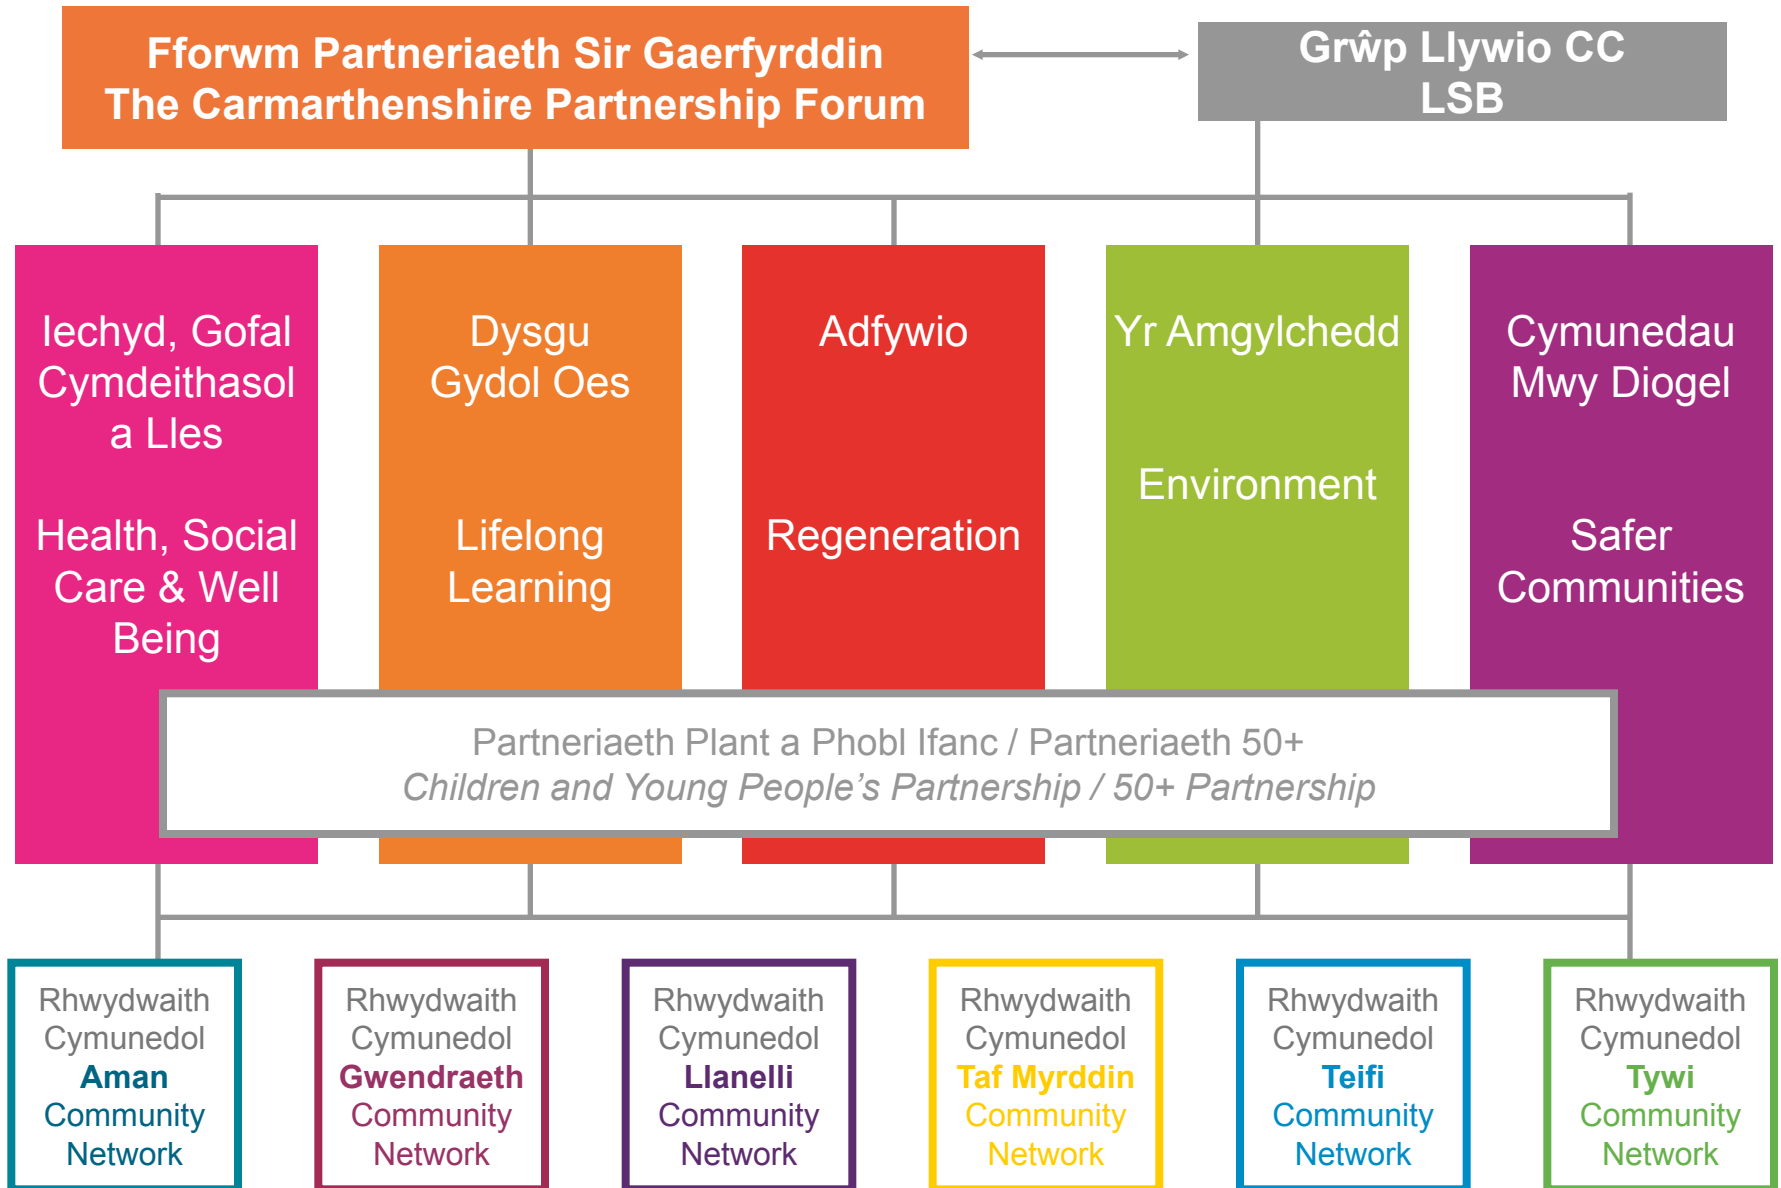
Fforwm Partneriaeth Sir Gaerfyrddin
The Carmarthenshire Partnership Forum

Grŵp Llywio CC
LSB

Iechyd, Gofal Cymdeithasol a Lles

Health, Social Care & Well Being

Dysgu Gydol Oes

Lifelong Learning

Adfywio

Regeneration

Yr Amgylchedd

Environment

Cymunedau Mwy Diogel

Safer Communities

Partneriaeth Plant a Phobl Ifanc / Partneriaeth 50+
*Children and Young People's Partnership / 50+ Partnership*

Rhwydwaith Cymunedol **Aman** Community Network

Rhwydwaith Cymunedol **Gwendraeth** Community Network

Rhwydwaith Cymunedol **Llanelli** Community Network

Rhwydwaith Cymunedol **Taf Myrddin** Community Network

Rhwydwaith Cymunedol **Teifi** Community Network

Rhwydwaith Cymunedol **Tywi** Community Network